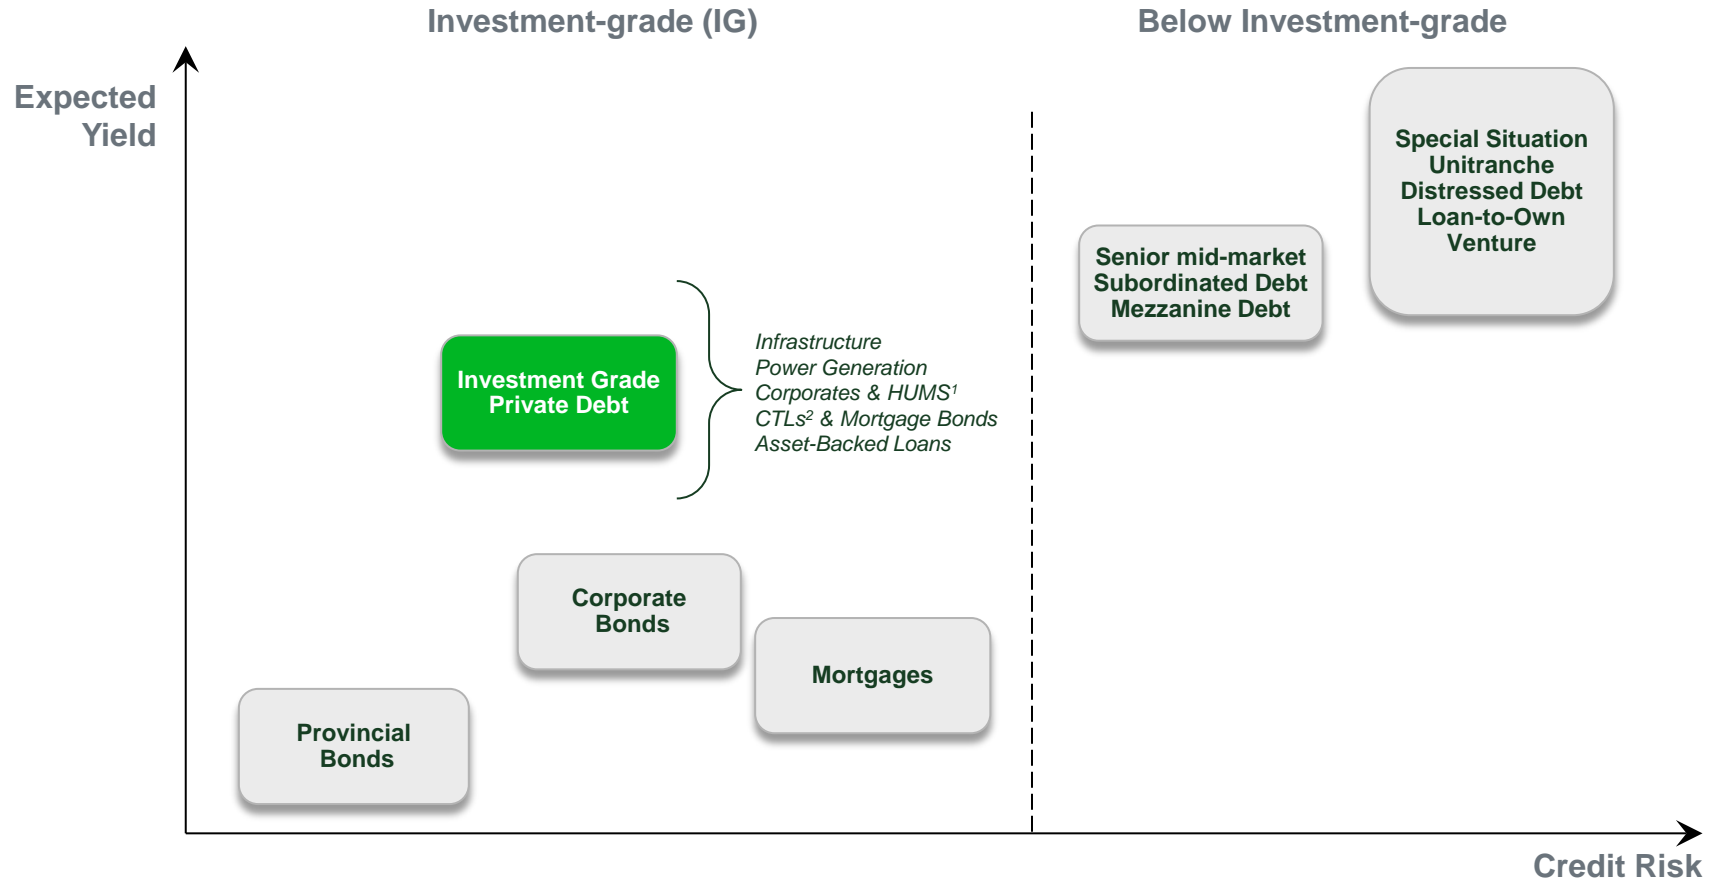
Investment-grade (IG)

Below Investment-grade

Expected Yield

Special Situation
Unitranche
Distressed Debt
Loan-to-Own
Venture

Senior mid-market
Subordinated Debt
Mezzanine Debt

Investment Grade Private Debt

Infrastructure
Power Generation
Corporates & HUMS$^1$
CTLs$^2$ & Mortgage Bonds
Asset-Backed Loans

Corporate Bonds

Mortgages

Provincial Bonds

Credit Risk